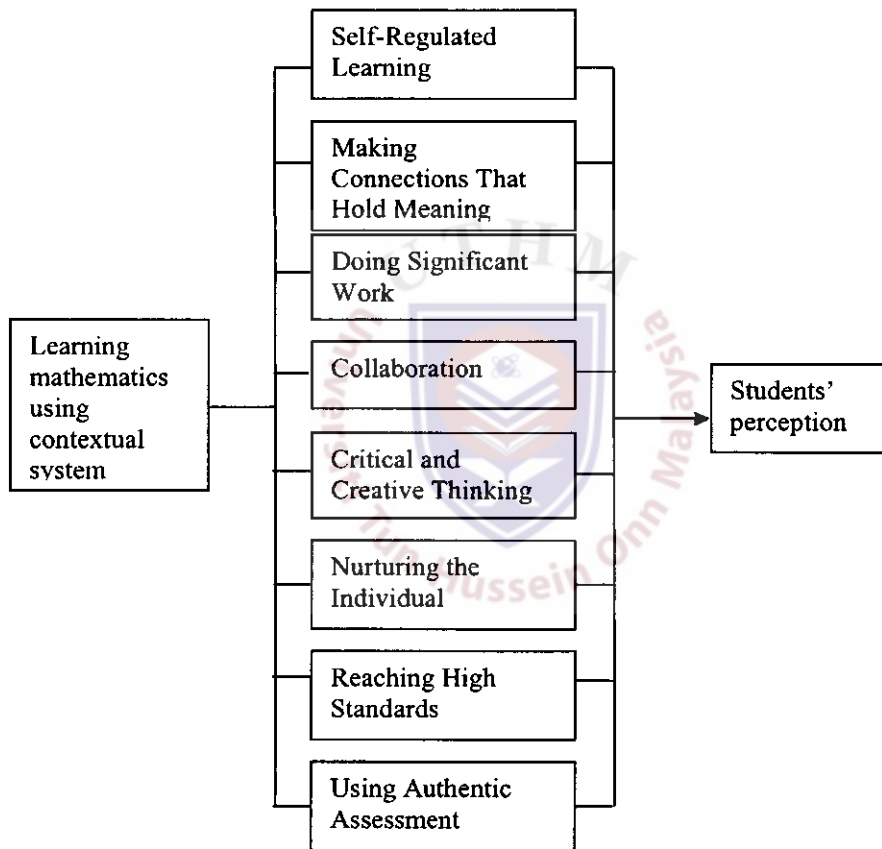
Learning mathematics using contextual system

Self-Regulated Learning

Making Connections That Hold Meaning

Doing Significant Work

Collaboration

Critical and Creative Thinking

Nurturing the Individual

Reaching High Standards

Using Authentic Assessment

Students' perception

UTHM
Universiti Tun Hussein Onn Malaysia